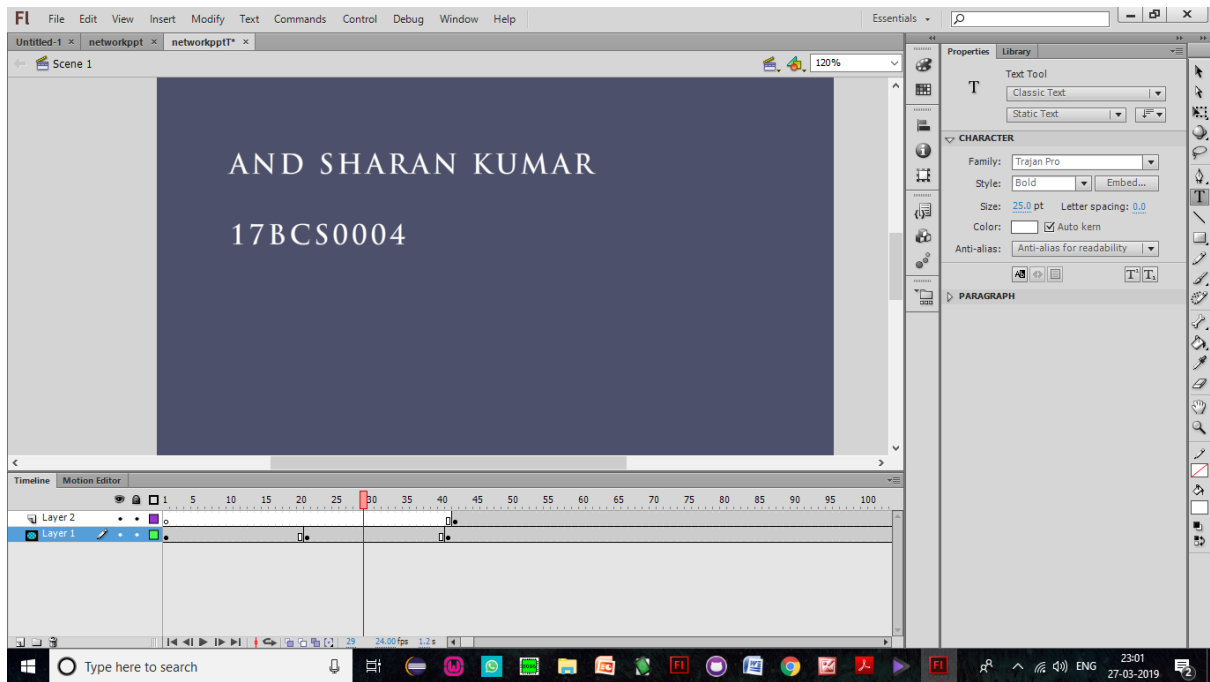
Fl File Edit View Insert Modify Text Commands Control Debug Window Help

Essentials

Untitled-1 × networkppt × networkpptT* ×

Scene 1

120%

AND SHARAN KUMAR

17BCS0004

Properties Library

Text Tool

T

Classic Text

Static Text

CHARACTER

Family: Trajan Pro

Style: Bold Embed...

Size: 25.0 pt Letter spacing: 0.0

Color: Auto kern

Anti-alias: Anti-alias for readability

PARAGRAPH

Timeline Motion Editor

1 5 10 15 20 25 30 35 40 45 50 55 60 65 70 75 80 85 90 95 100

Layer 2

Layer 1

29 24.00 fps 1.2 s

Type here to search

ENG 23:01 27-03-2019

2